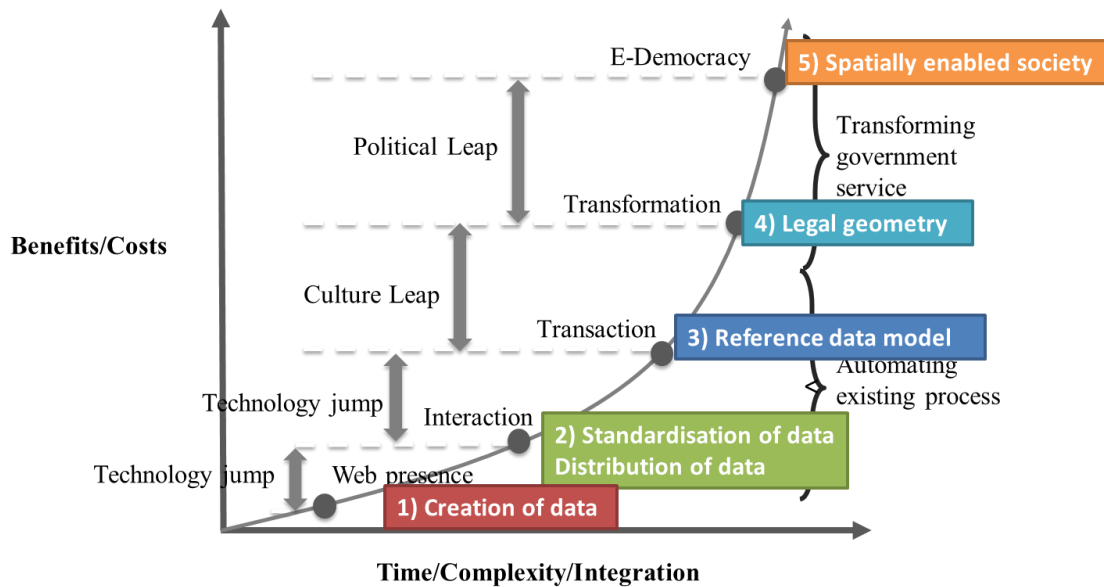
E-Democracy

5) Spatially enabled society

Political Leap

Transforming government service

Transformation

4) Legal geometry

Benefits/Costs

Culture Leap

Transaction

3) Reference data model

Automating existing process

Technology jump

Interaction

2) Standardisation of data
Distribution of data

Technology jump

Web presence

1) Creation of data

Time/Complexity/Integration